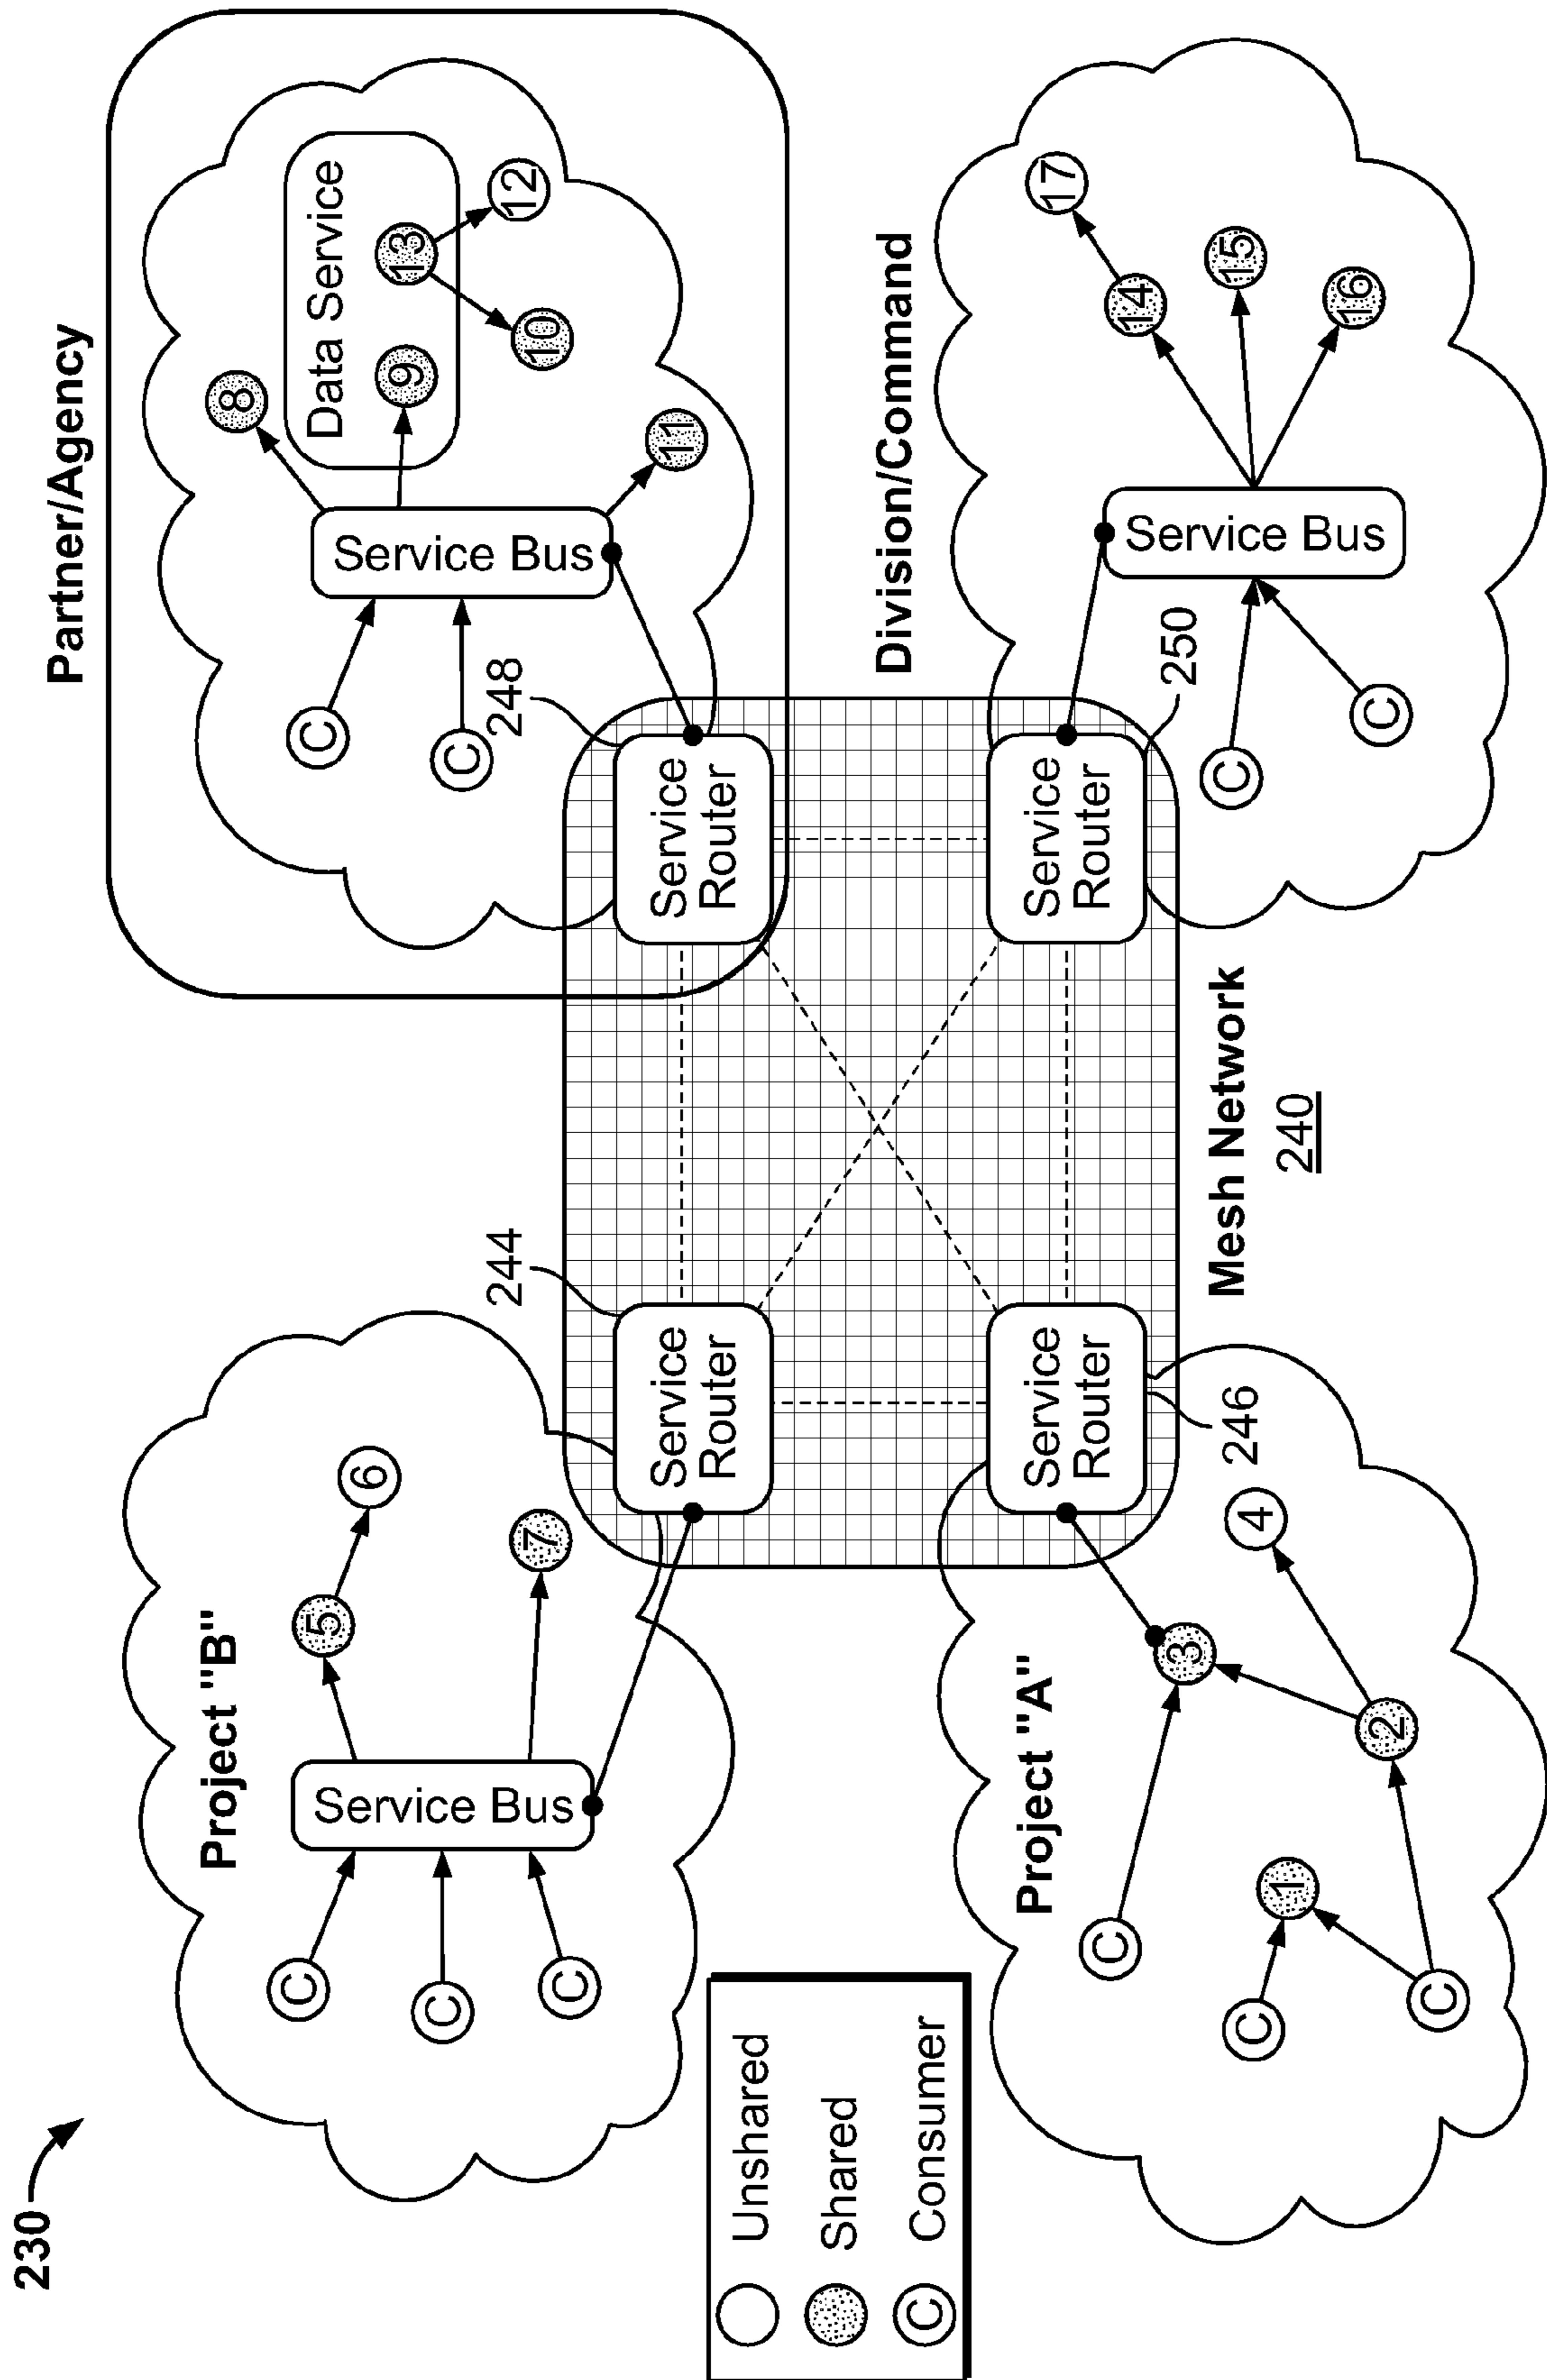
230

Partner/Agency

Data Service

12
13
10
9
8
11

Service Bus

C
C

248

Service Router

Division/Command

17
14
15
16

Service Bus

250

C
C

Service Router

Project "B"

6
5
7

Service Bus

C
C
C

244

Service Router

Mesh Network
240

Service Router

246

Project "A"

4
3
2
1

C
C
C

Unshared
Shared
C Consumer